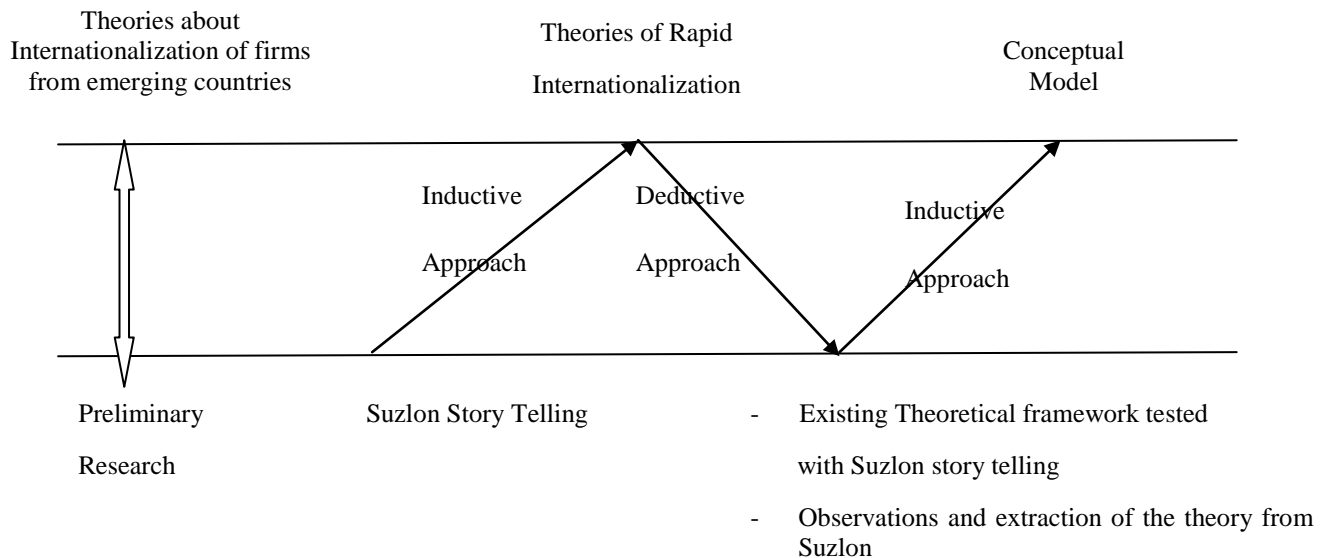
Theories about Internationalization of firms from emerging countries

Theories of Rapid Internationalization

Conceptual Model

Inductive Approach

Deductive Approach

Inductive Approach

Preliminary Research

Suzlon Story Telling

- Existing Theoretical framework tested with Suzlon story telling
- Observations and extraction of the theory from Suzlon